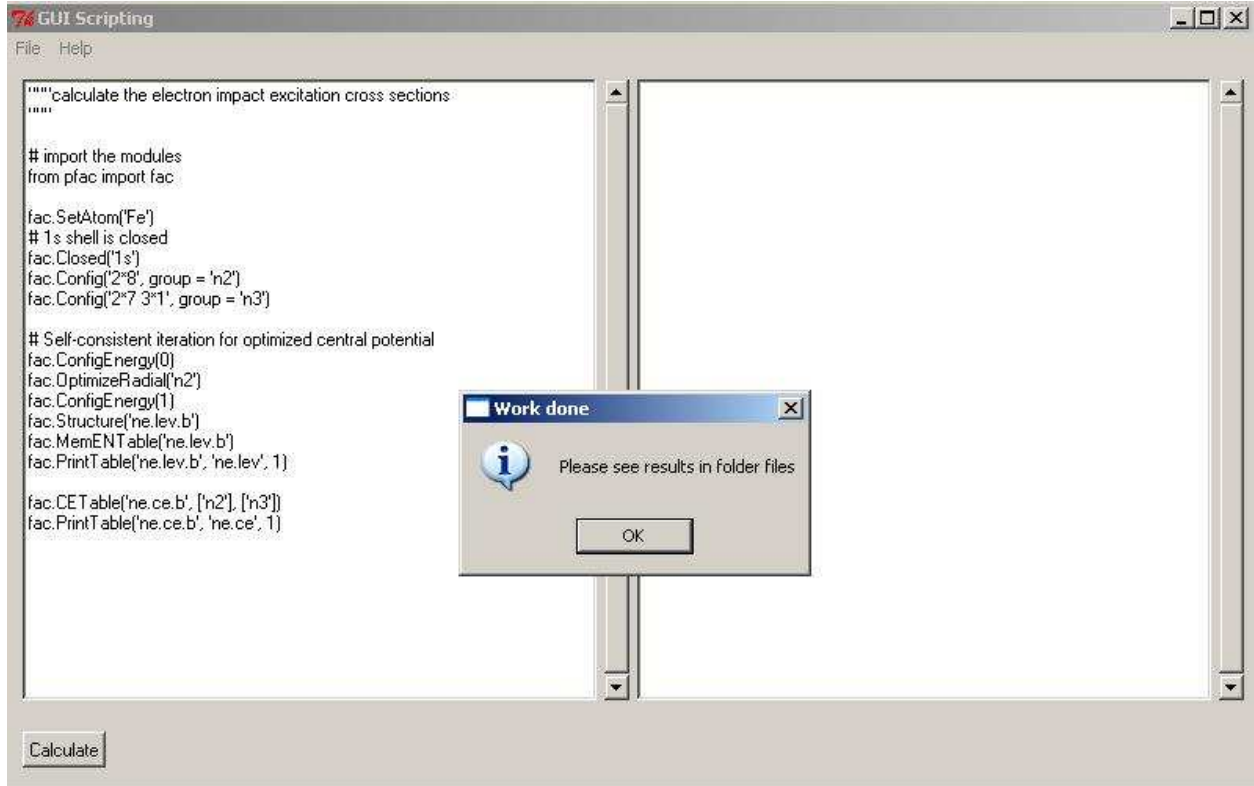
GUI Scripting

File Help

"""calculate the electron impact excitation cross sections
"""

# import the modules
from pfac import fac

fac.SetAtom('Fe')
# 1s shell is closed
fac.Closed('1s')
fac.Config('2*8', group = 'n2')
fac.Config('2*7 3*1', group = 'n3')

# Self-consistent iteration for optimized central potential
fac.ConfigEnergy(0)
fac.OptimizeRadial('n2')
fac.ConfigEnergy(1)
fac.Structure('ne.lev.b')
fac.MemENTable('ne.lev.b')
fac.PrintTable('ne.lev.b', 'ne.lev', 1)

fac.CETable('ne.ce.b', ['n2'], ['n3'])
fac.PrintTable('ne.ce.b', 'ne.ce', 1)

Work done

Please see results in folder files

OK

Calculate